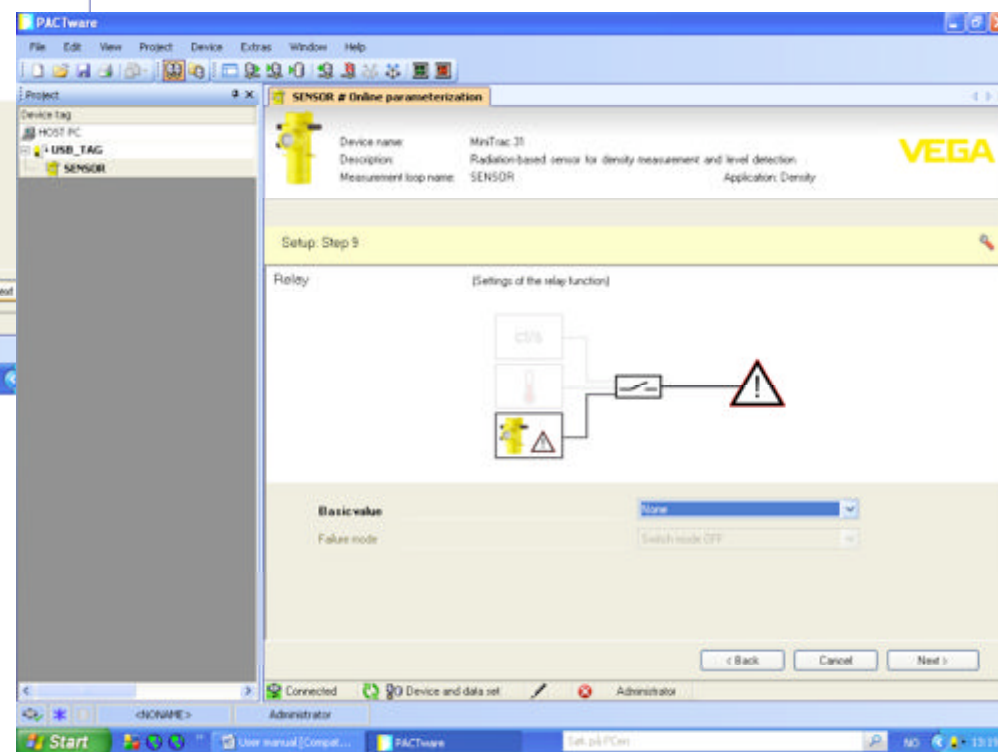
PACTware

File Edit View Project Device Extras Window Help

Project

Device tag

HOST PC

USB_TAG

SENSOR

SENSOR # Online parameterization

Device name: MiniTrac 31

Description: Radiation-based sensor for density measurement and level detection

Measurement loop name: SENSOR

Application: Density

VEGA

Setup: Step 9

Relay

(Settings of the relay function)

ct/s

Basic value

None

Failure mode

Switch mode OFF

< Back

Cancel

Next >

Connected

Device and data set

Administrator

<NONAME>

Administrator

Start

User manual [Compat...

PACTware

Søk på PCen

NO

13:1